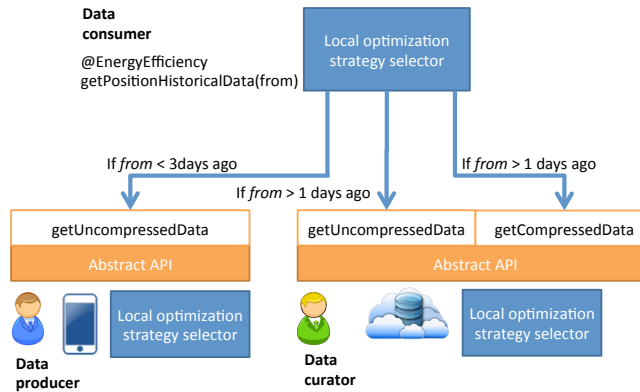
Data consumer

@EnergyEfficiency
getPositionHistoricalData(from)

Local optimization strategy selector

If *from* < 3days ago

If *from* > 1 days ago

If *from* > 1 days ago

getUncompressedData

Abstract API

getUncompressedData

getCompressedData

Abstract API

Local optimization strategy selector

Local optimization strategy selector

Data producer

Data curator